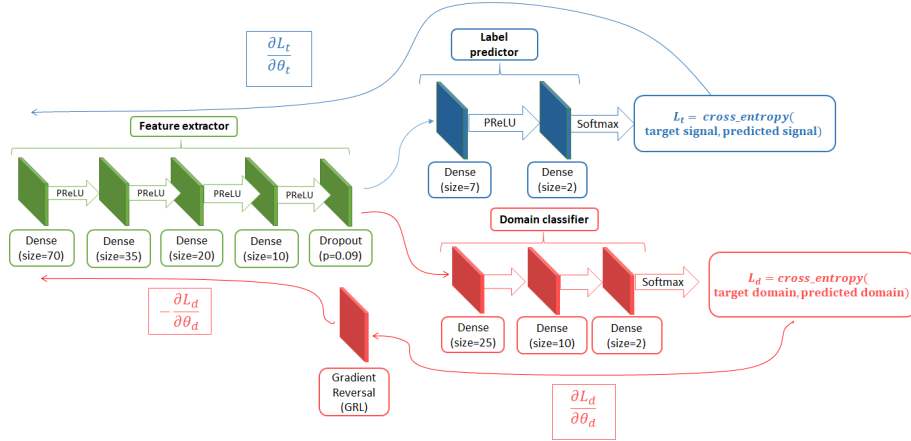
$\frac{\partial L_t}{\partial \theta_t}$

Label predictor

PReLU

Softmax

$L_t = cross\_entropy($ target signal, predicted signal$)$

Dense (size=7)

Dense (size=2)

Feature extractor

PReLU

PReLU

PReLU

PReLU

Dense (size=70)

Dense (size=35)

Dense (size=20)

Dense (size=10)

Dropout (p=0.09)

Domain classifier

Softmax

$L_d = cross\_entropy($ target domain, predicted domain$)$

$-\frac{\partial L_d}{\partial \theta_d}$

Dense (size=25)

Dense (size=10)

Dense (size=2)

Gradient Reversal (GRL)

$\frac{\partial L_d}{\partial \theta_d}$